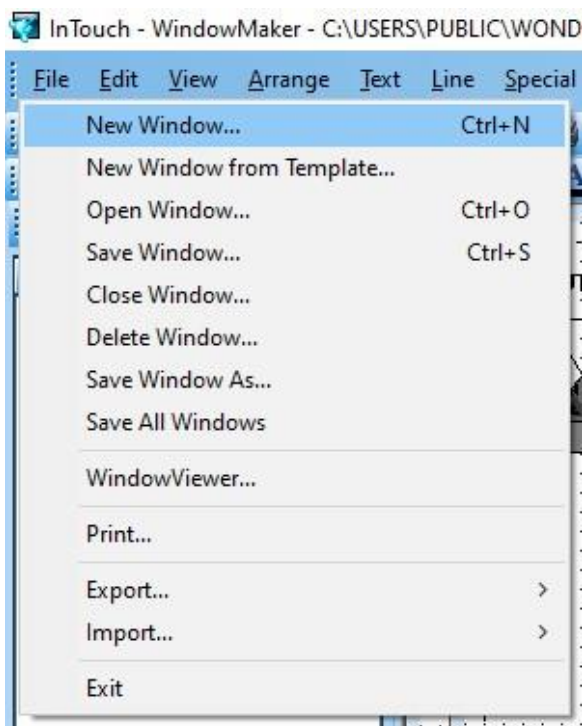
InTouch - WindowMaker - C:\USERS\PUBLIC\WOND

File Edit View Arrange Text Line Special

New Window... Ctrl+N
New Window from Template...
Open Window... Ctrl+O
Save Window... Ctrl+S
Close Window...
Delete Window...
Save Window As...
Save All Windows
WindowViewer...
Print...
Export... >
Import... >
Exit